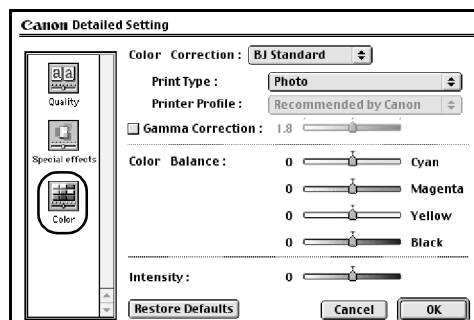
Canon Detailed Setting

Quality

Special effects

Color

Color Correction : BJ Standard

Print Type : Photo

Printer Profile : Recommended by Canon

Gamma Correction : 1.8

Color Balance : 0 Cyan

0 Magenta

0 Yellow

0 Black

Intensity : 0

Restore Defaults

Cancel

OK